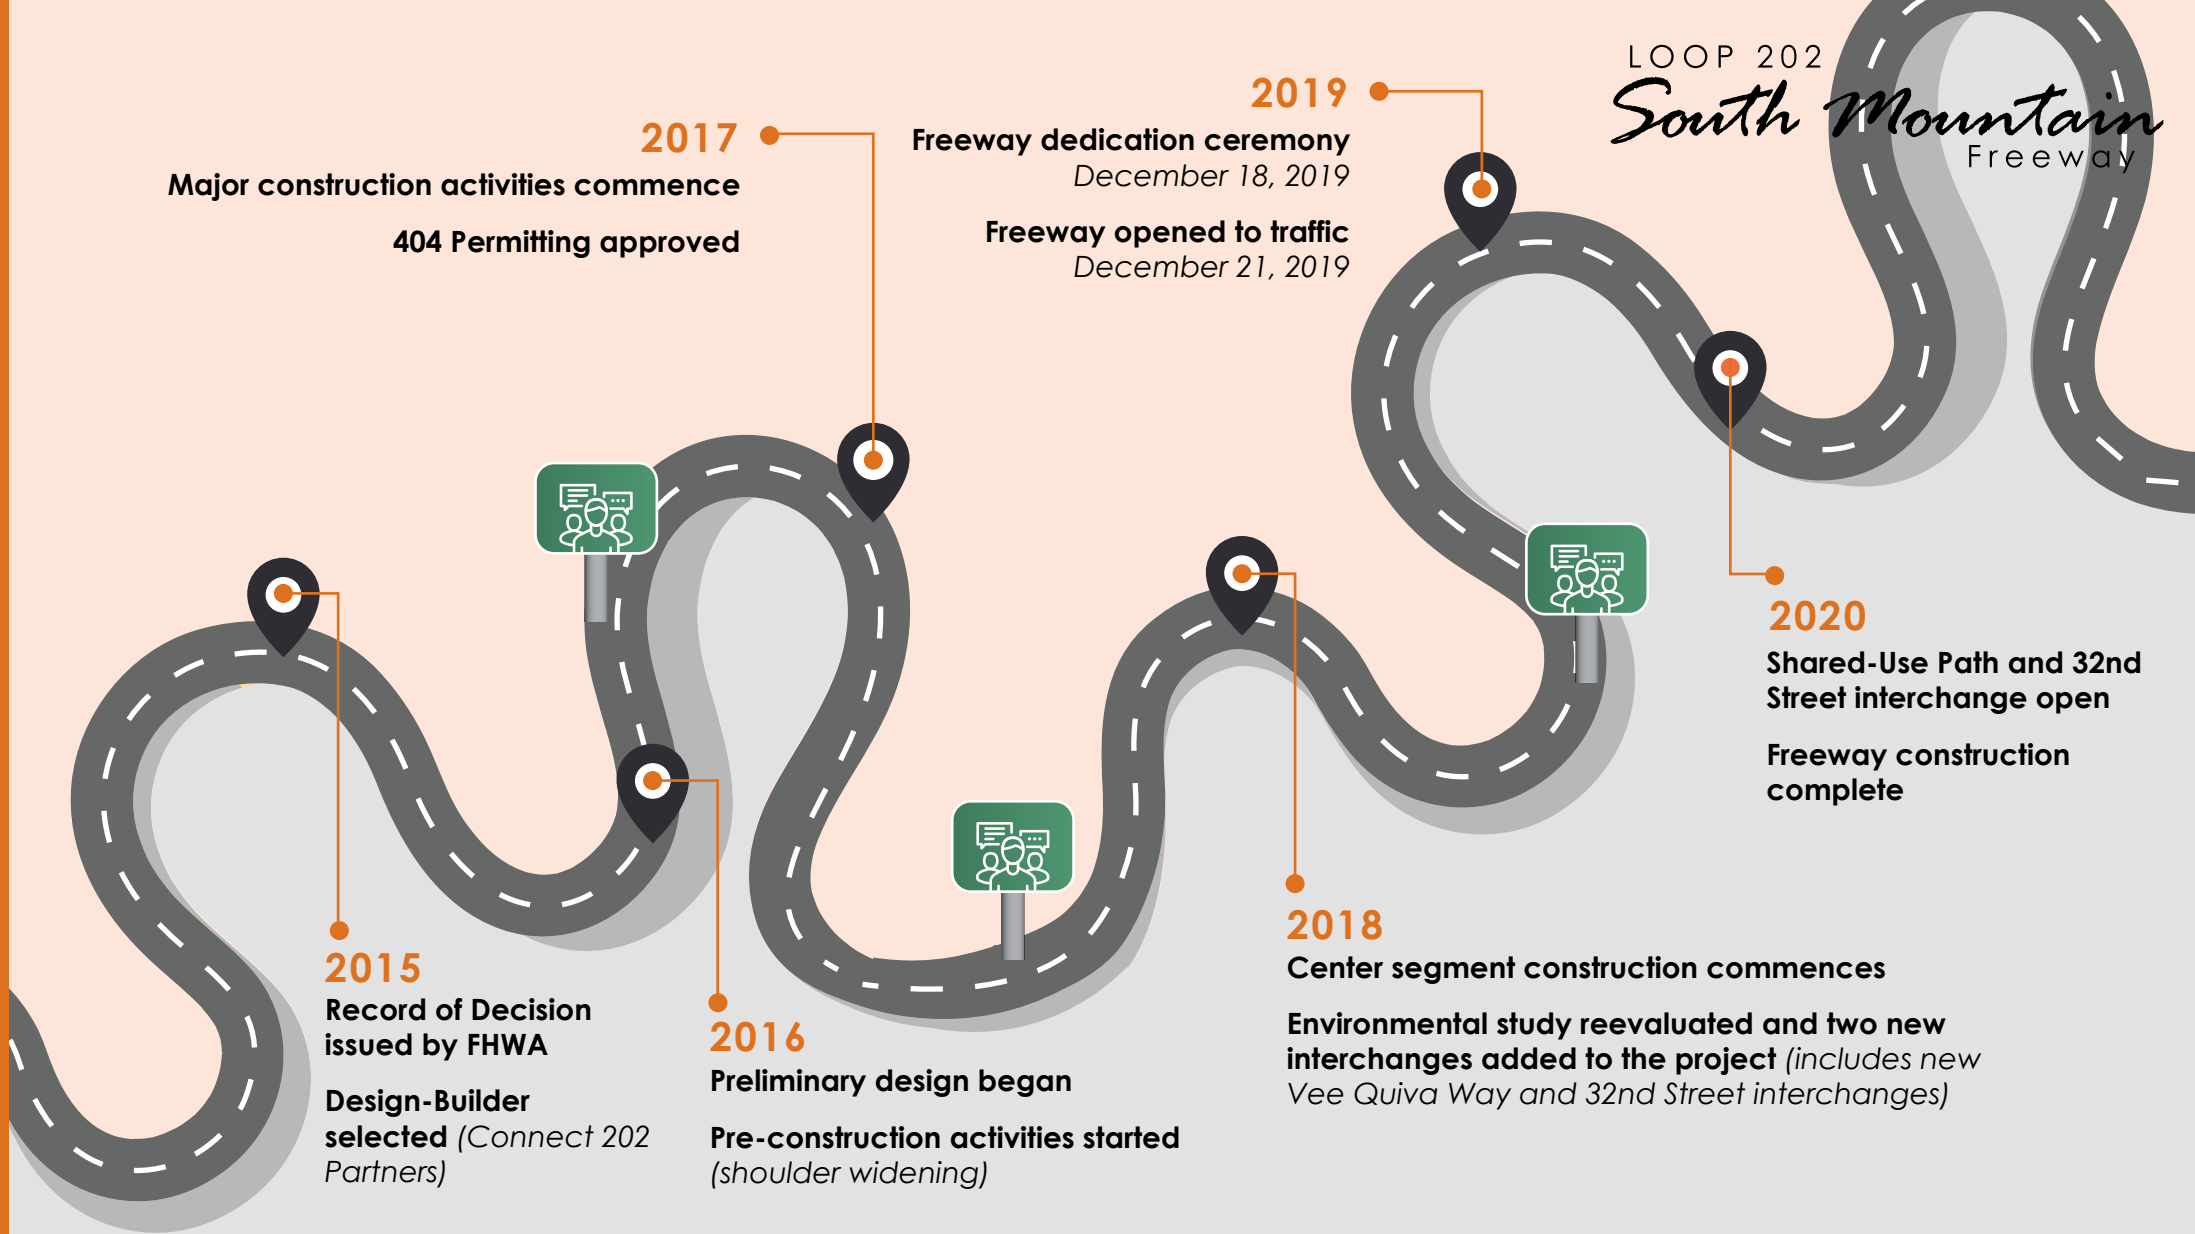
LOOP 202
South Mountain
Freeway

2017
Major construction activities commence

404 Permitting approved

2019
Freeway dedication ceremony
December 18, 2019

Freeway opened to traffic
December 21, 2019

2015
Record of Decision issued by FHWA

Design-Builder selected (Connect 202 Partners)

2016
Preliminary design began

Pre-construction activities started (shoulder widening)

2018
Center segment construction commences

Environmental study reevaluated and two new interchanges added to the project (includes new Vee Quiva Way and 32nd Street interchanges)

2020
Shared-Use Path and 32nd Street interchange open

Freeway construction complete